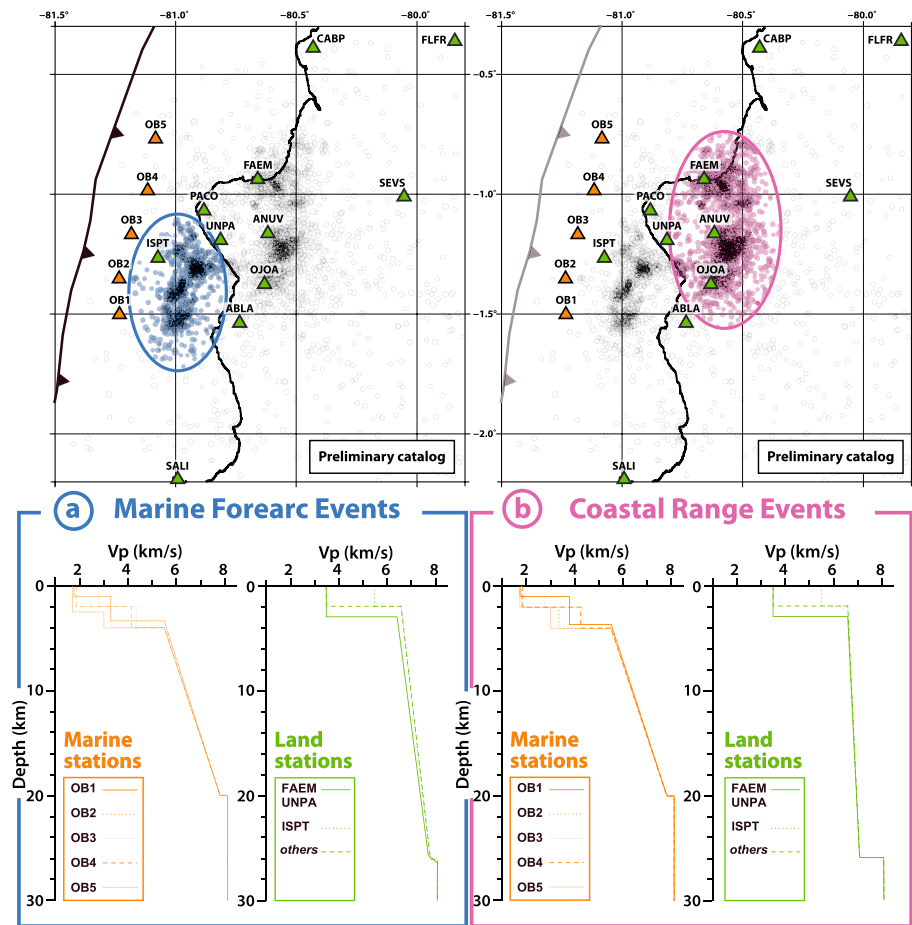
−81.5° −81.0° −80.5° −80.0°

CABP FLFR
−0.5°
OB5
FAEM
OB4 PACO SEVS
−1.0°
OB3 UNPA ANUV
ISPT
OB2 OJOA
OB1
ABLA −1.5°
−2.0°
SALI
Preliminary catalog

−81.5° −81.0° −80.5° −80.0°

CABP FLFR
−0.5°
OB5
FAEM
OB4 PACO SEVS
−1.0°
OB3 UNPA ANUV
ISPT
OB2 OJOA
OB1
ABLA −1.5°
−2.0°
SALI
Preliminary catalog

a Marine Forearc Events

Vp (km/s)
2 4 6 8
0
10
20
30
Depth (km)
Marine stations
OB1
OB2
OB3
OB4
OB5

Vp (km/s)
2 4 6 8
Land stations
FAEM UNPA
ISPT
others

b Coastal Range Events

Vp (km/s)
2 4 6 8
0
10
20
30
Depth (km)
Marine stations
OB1
OB2
OB3
OB4
OB5

Vp (km/s)
2 4 6 8
Land stations
FAEM UNPA
ISPT
others